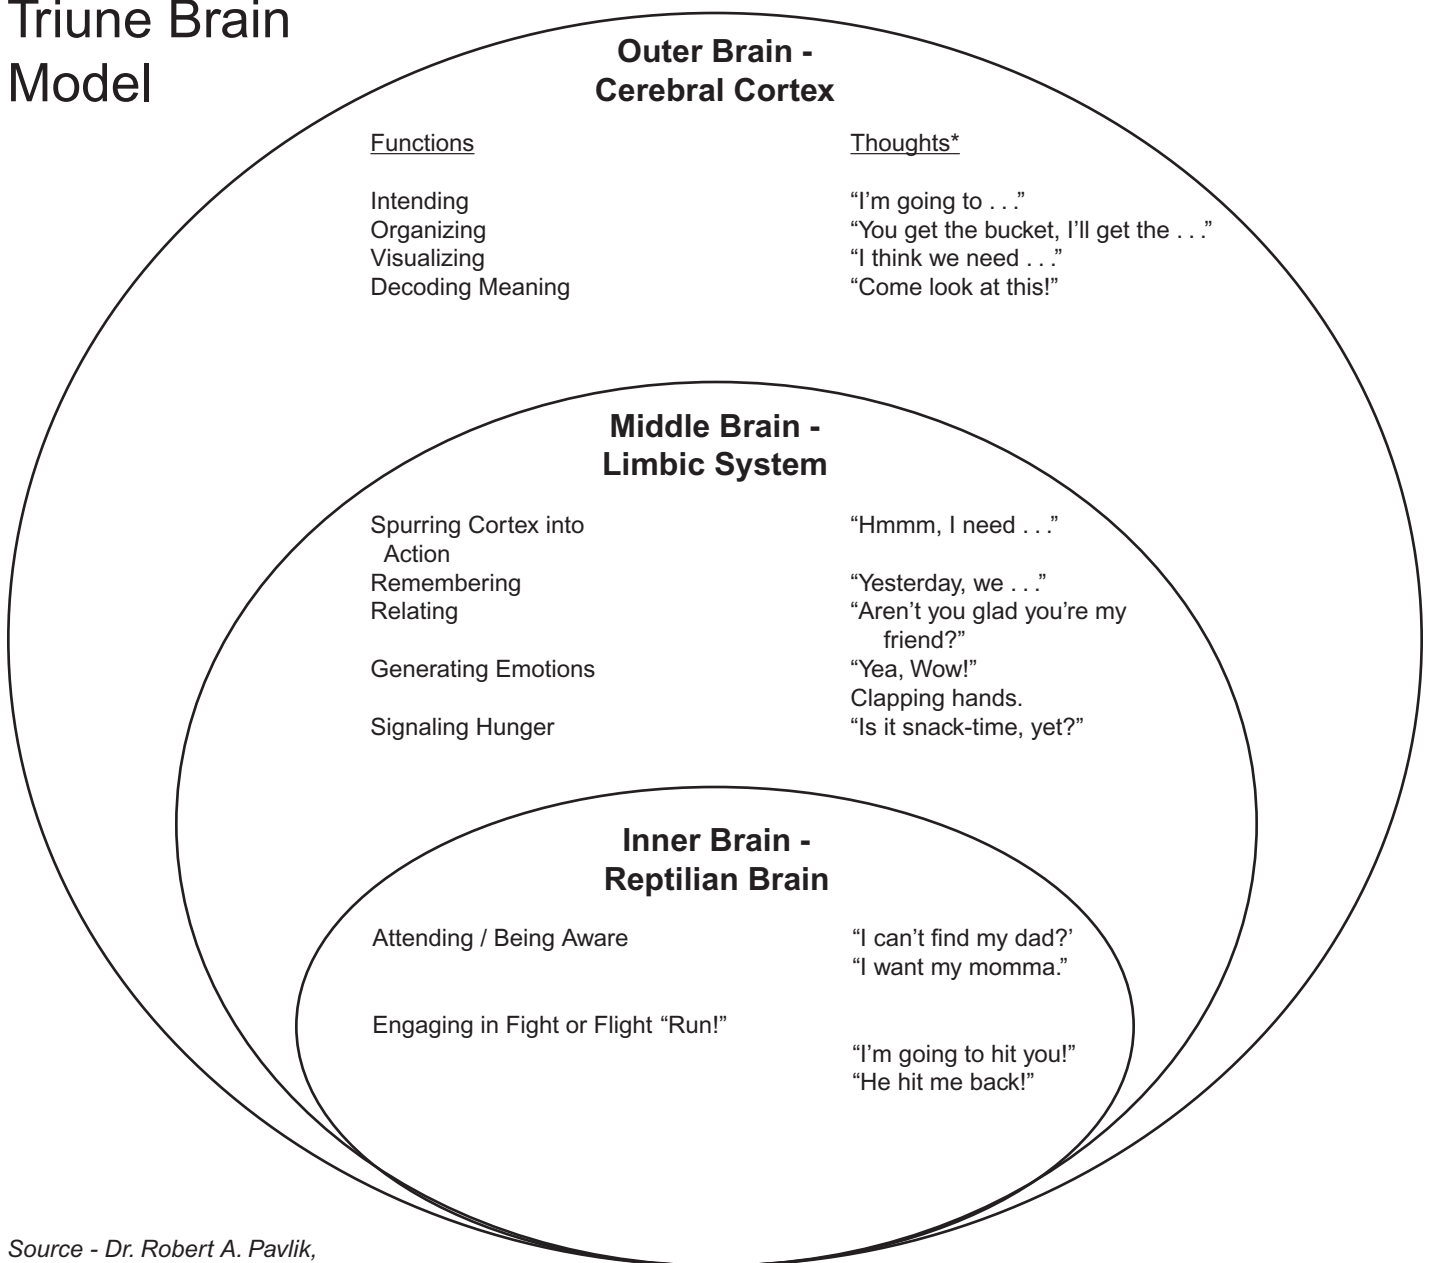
Triune Brain Model

Outer Brain - Cerebral Cortex

| Functions | Thoughts* |
|---|---|
| Intending | "I'm going to . . ." |
| Organizing | "You get the bucket, I'll get the . . ." |
| Visualizing | "I think we need . . ." |
| Decoding Meaning | "Come look at this!" |

Middle Brain - Limbic System

| | |
|---|---|
| Spurring Cortex into Action | "Hmmm, I need . . ." |
| Remembering | "Yesterday, we . . ." |
| Relating | "Aren't you glad you're my friend?" |
| Generating Emotions | "Yea, Wow!" Clapping hands. |
| Signaling Hunger | "Is it snack-time, yet?" |

Inner Brain - Reptilian Brain

| | |
|---|---|
| Attending / Being Aware | "I can't find my dad?' "I want my momma." |
| Engaging in Fight or Flight "Run!" | "I'm going to hit you!" "He hit me back!" |

Source - Dr. Robert A. Pavlik,